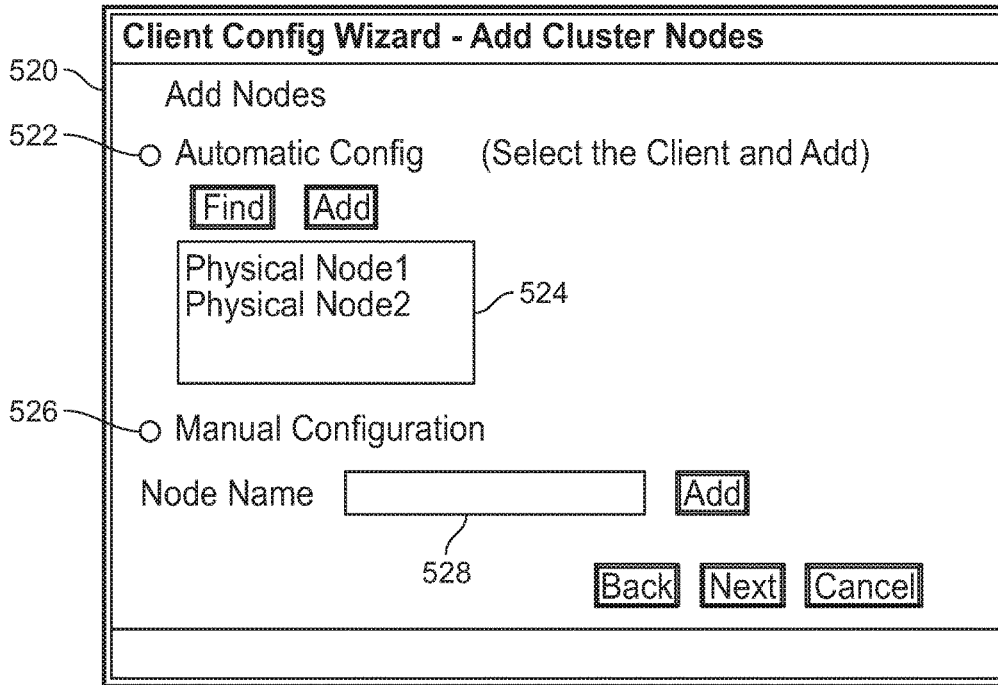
Client Config Wizard - Add Cluster Nodes

520

Add Nodes

522

Automatic Config (Select the Client and Add)

Find Add

Physical Node1
Physical Node2

524

526

Manual Configuration

Node Name

Add

528

Back Next Cancel